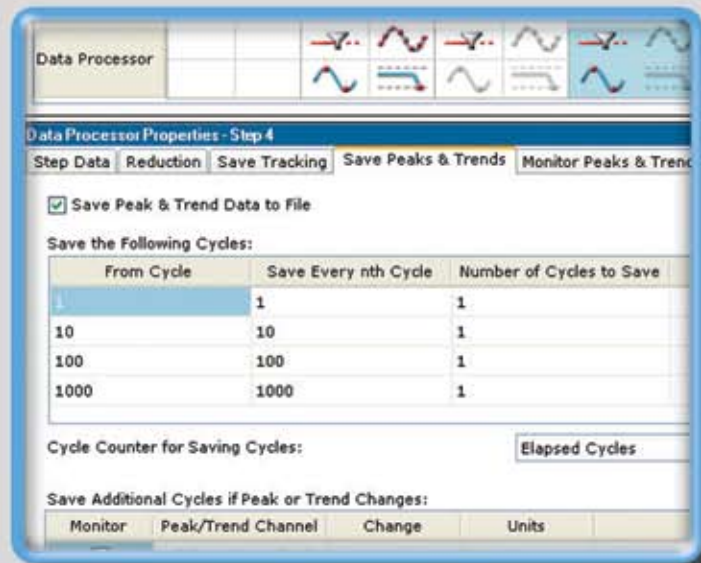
Data Processor

Data Processor Properties - Step 4

Step Data | Reduction | Save Tracking | Save Peaks & Trends | Monitor Peaks & Trenc

☑ Save Peak & Trend Data to File

Save the Following Cycles:

| From Cycle | Save Every nth Cycle | Number of Cycles to Save |
|---|---|---|
| 1 | 1 | 1 |
| 10 | 10 | 1 |
| 100 | 100 | 1 |
| 1000 | 1000 | 1 |

Cycle Counter for Saving Cycles: Elapsed Cycles

Save Additional Cycles if Peak or Trend Changes:

| Monitor | Peak/Trend Channel | Change | Units |
|---|---|---|---|